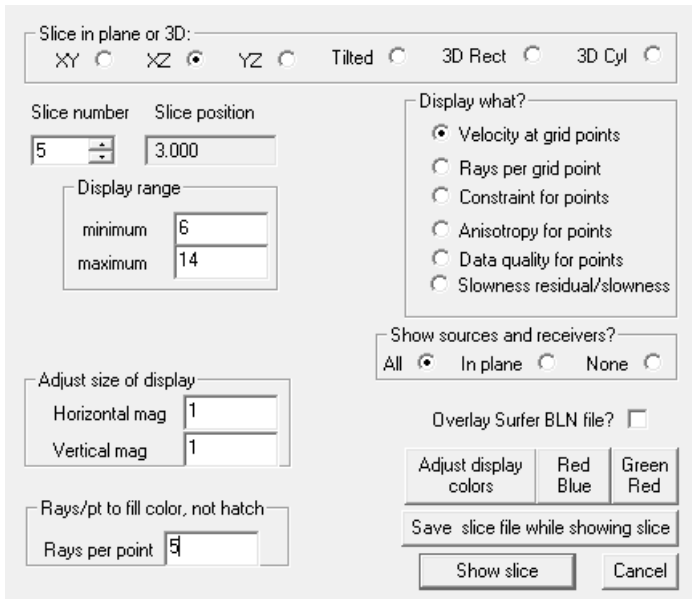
Slice in plane or 3D:
XY XZ YZ Tilted 3D Rect 3D Cyl

Slice number
5

Slice position
3.000

Display range
minimum 6
maximum 14

Display what?
Velocity at grid points
Rays per grid point
Constraint for points
Anisotropy for points
Data quality for points
Slowness residual/slowness

Show sources and receivers?
All In plane None

Adjust size of display
Horizontal mag 1
Vertical mag 1

Overlay Surfer BLN file?

Adjust display colors
Red Blue
Green Red

Rays/pt to fill color, not hatch
Rays per point 5

Save slice file while showing slice

Show slice
Cancel